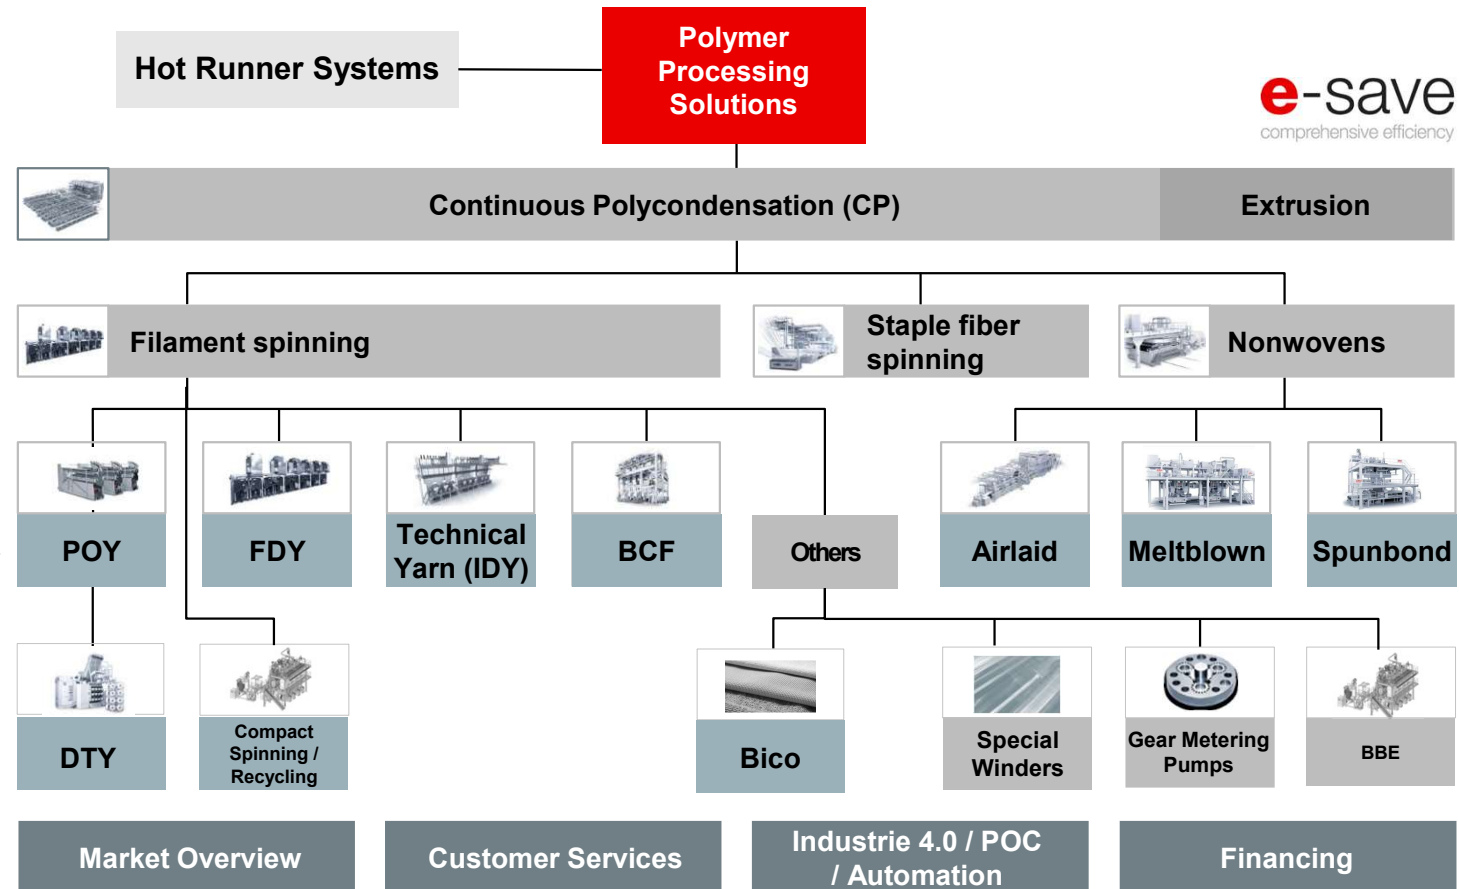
Hot Runner Systems

Polymer Processing Solutions

e-save
comprehensive efficiency

Continuous Polycondensation (CP)

Extrusion

Filament spinning

Staple fiber spinning

Nonwovens

POY

FDY

Technical Yarn (IDY)

BCF

Others

Airlaid

Meltblown

Spunbond

DTY

Compact Spinning / Recycling

Bico

Special Winders

Gear Metering Pumps

BBE

Market Overview

Customer Services

Industrie 4.0 / POC / Automation

Financing